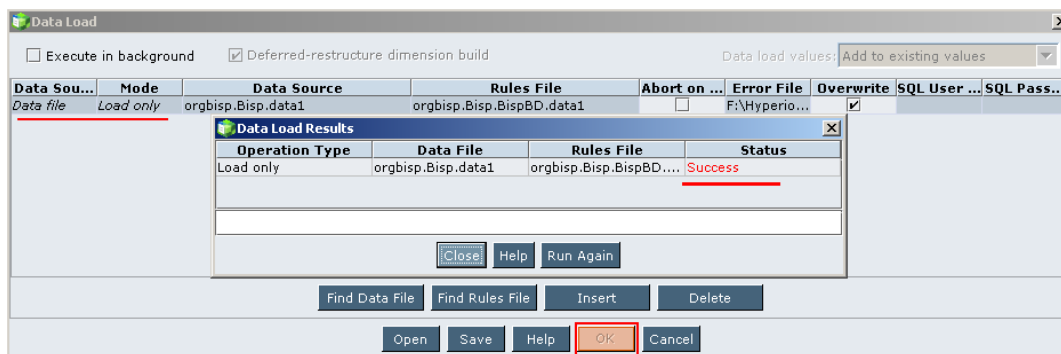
Data Load

Execute in background

Deferred-restructure dimension build

Data load values: Add to existing values

| Data Sou... | Mode | Data Source | Rules File | Abort on ... | Error File | Overwrite | SQL User ... | SQL Pass... |
|---|---|---|---|---|---|---|---|---|
| Data file | Load only | orgbisp.Bisp.data1 | orgbisp.Bisp.BispBD.data1 | | F:\Hyperio... | | | |

Data Load Results

| Operation Type | Data File | Rules File | Status |
|---|---|---|---|
| Load only | orgbisp.Bisp.data1 | orgbisp.Bisp.BispBD.... | Success |

Close Help Run Again

Find Data File Find Rules File Insert Delete

Open Save Help OK Cancel